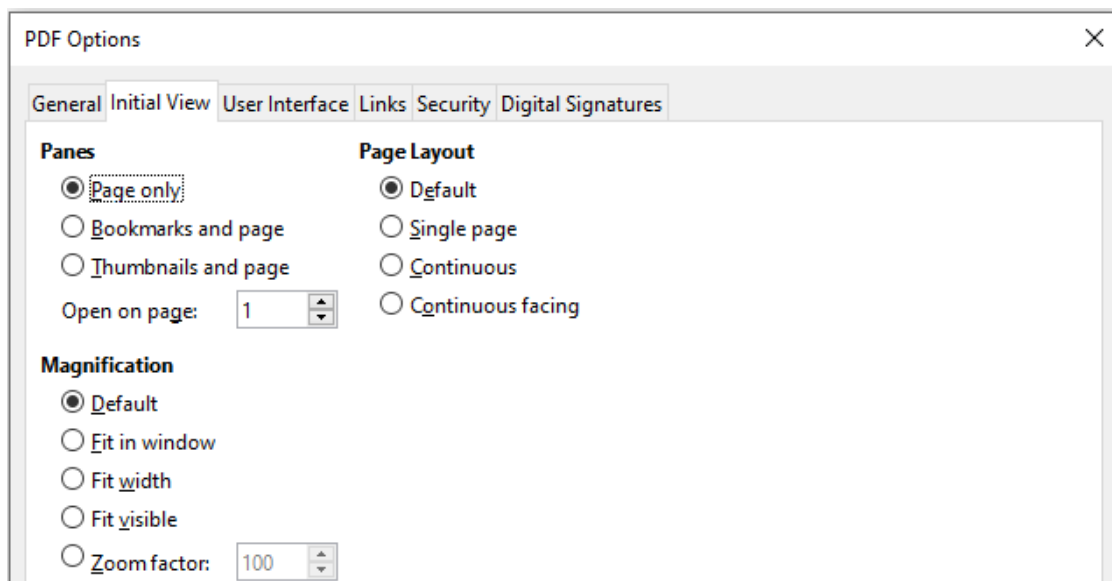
PDF Options

×

General Initial View User Interface Links Security Digital Signatures

Panes

Page only

Bookmarks and page

Thumbnails and page

Open on page: 1

Page Layout

Default

Single page

Continuous

Continuous facing

Magnification

Default

Fit in window

Fit width

Fit visible

Zoom factor: 100